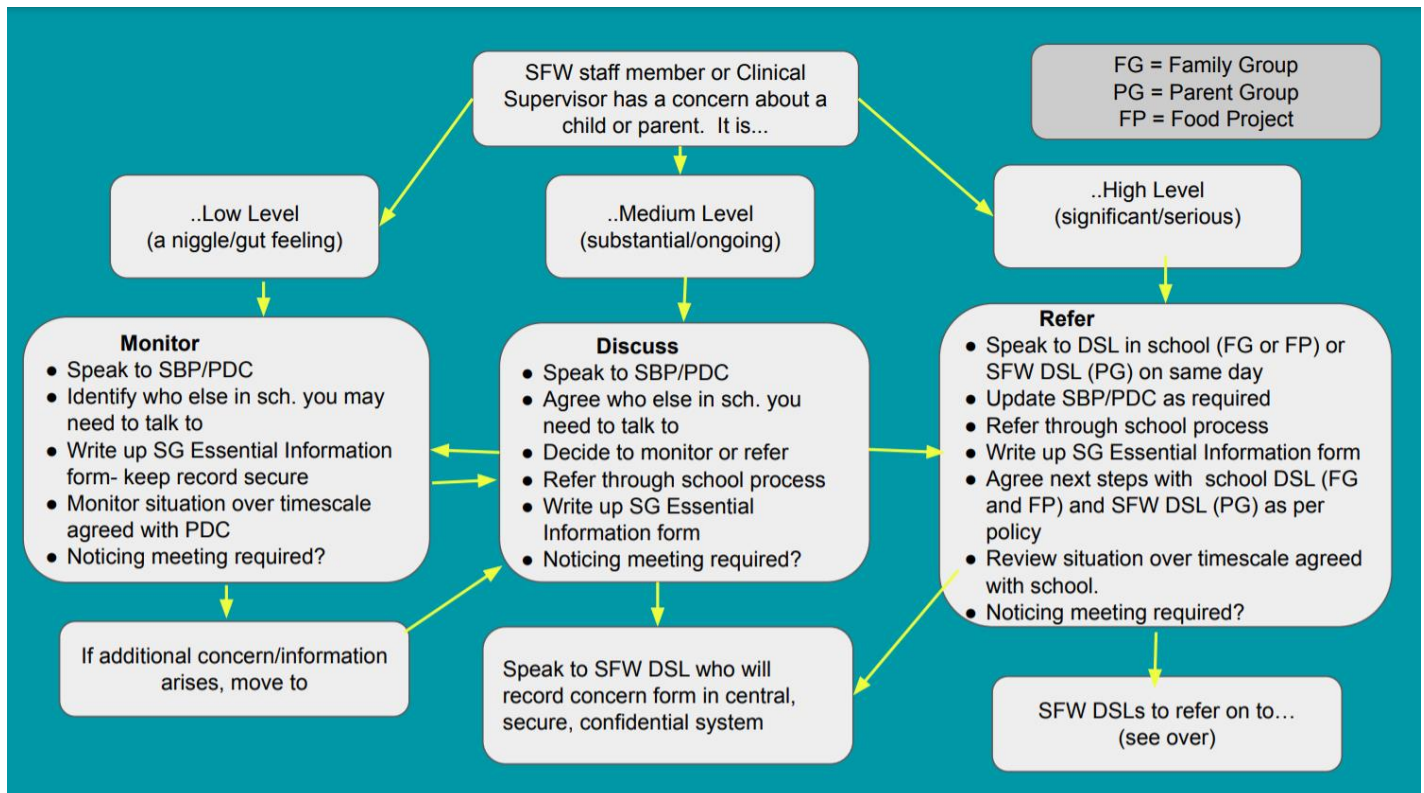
SFW staff member or Clinical Supervisor has a concern about a child or parent. It is...

FG = Family Group
PG = Parent Group
FP = Food Project

..Low Level
(a niggle/gut feeling)

..Medium Level
(substantial/ongoing)

..High Level
(significant/serious)

Monitor
- Speak to SBP/PDC
- Identify who else in sch. you may need to talk to
- Write up SG Essential Information form- keep record secure
- Monitor situation over timescale agreed with PDC
- Noticing meeting required?

Discuss
- Speak to SBP/PDC
- Agree who else in sch. you need to talk to
- Decide to monitor or refer
- Refer through school process
- Write up SG Essential Information form
- Noticing meeting required?

Refer
- Speak to DSL in school (FG or FP) or SFW DSL (PG) on same day
- Update SBP/PDC as required
- Refer through school process
- Write up SG Essential Information form
- Agree next steps with school DSL (FG and FP) and SFW DSL (PG) as per policy
- Review situation over timescale agreed with school.
- Noticing meeting required?

If additional concern/information arises, move to

Speak to SFW DSL who will record concern form in central, secure, confidential system

SFW DSLs to refer on to…
(see over)